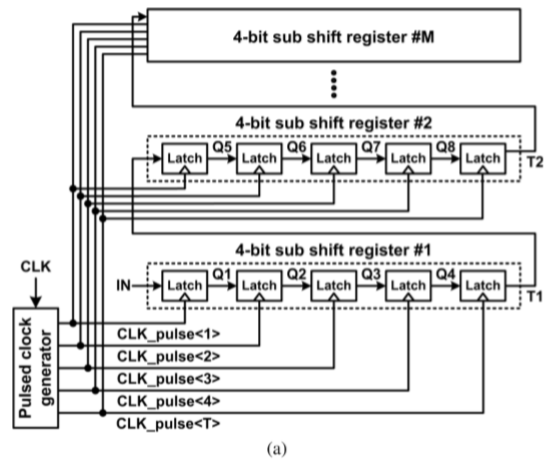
4-bit sub shift register #M

4-bit sub shift register #2

Latch Q5 Latch Q6 Latch Q7 Latch Q8 Latch T2

4-bit sub shift register #1

CLK

IN Latch Q1 Latch Q2 Latch Q3 Latch Q4 Latch T1

Pulsed clock generator

CLK_pulse<1>

CLK_pulse<2>

CLK_pulse<3>

CLK_pulse<4>

CLK_pulse<T>

(a)